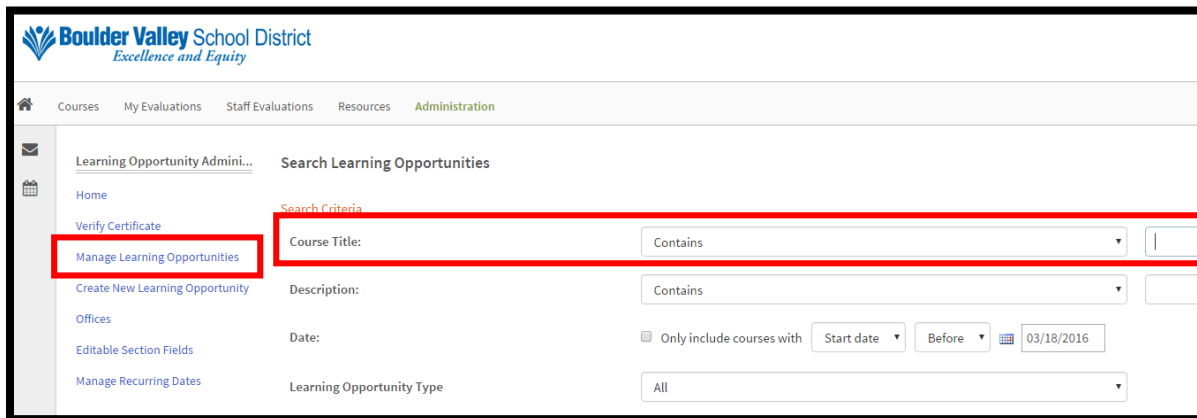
Boulder Valley School District
Excellence and Equity

Courses My Evaluations Staff Evaluations Resources Administration

Learning Opportunity Admini...

Home

Verify Certificate

Manage Learning Opportunities

Create New Learning Opportunity

Offices

Editable Section Fields

Manage Recurring Dates

Search Learning Opportunities

Search Criteria

Course Title: Contains

Description: Contains

Date: Only include courses with Start date Before 03/18/2016

Learning Opportunity Type All